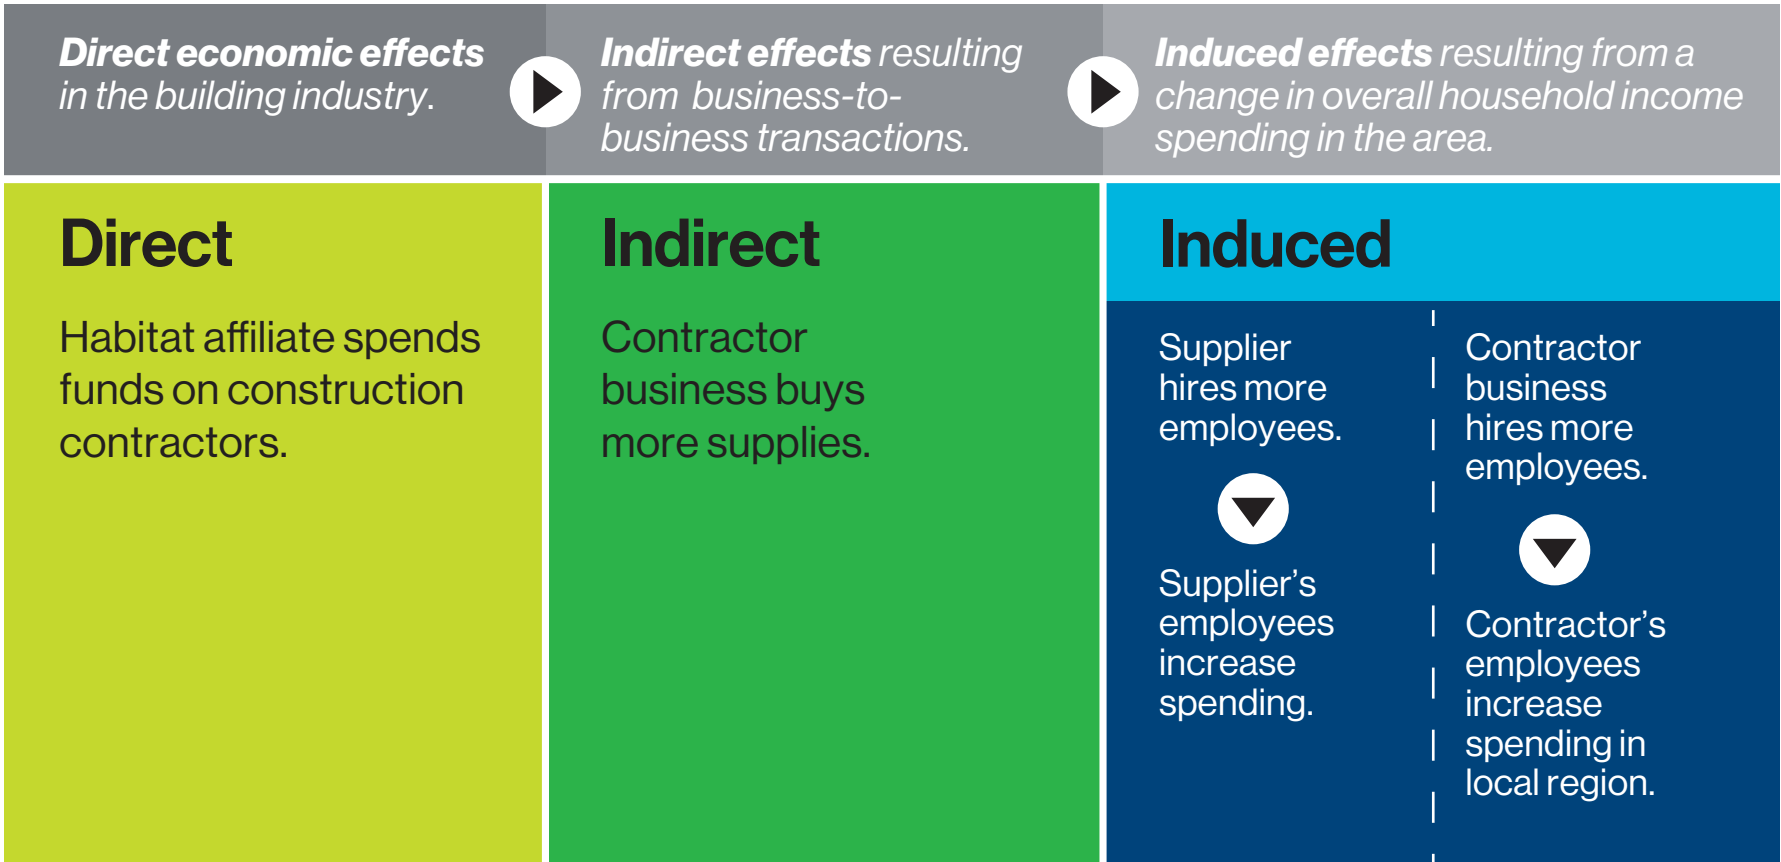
***Direct economic effects*** *in the building industry.*

***Indirect effects*** *resulting from business-to-business transactions.*

***Induced effects*** *resulting from a change in overall household income spending in the area.*

Direct

Habitat affiliate spends funds on construction contractors.

Indirect

Contractor business buys more supplies.

Induced

Supplier hires more employees.

Supplier's employees increase spending.

Contractor business hires more employees.

Contractor's employees increase spending in local region.